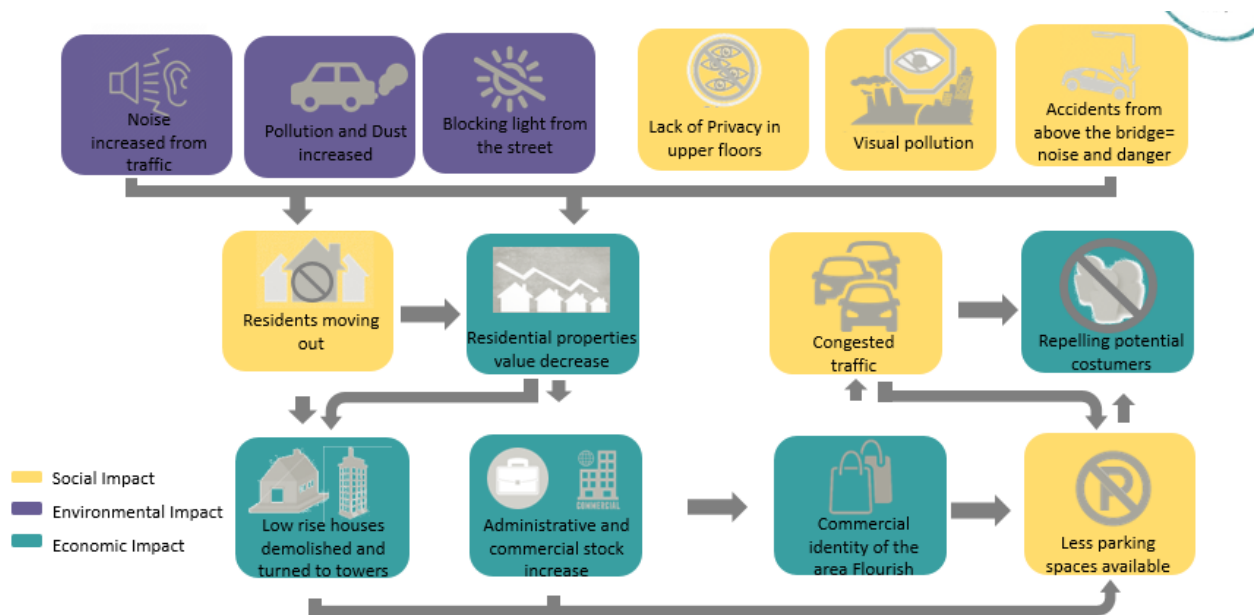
Noise increased from traffic

Pollution and Dust increased

Blocking light from the street

Lack of Privacy in upper floors

Visual pollution

Accidents from above the bridge= noise and danger

Residents moving out

Residential properties value decrease

Congested traffic

Repelling potential costumers

Social Impact

Environmental Impact

Economic Impact

Low rise houses demolished and turned to towers

COMMERCIAL

Administrative and commercial stock increase

Commercial identity of the area Flourish

Less parking spaces available